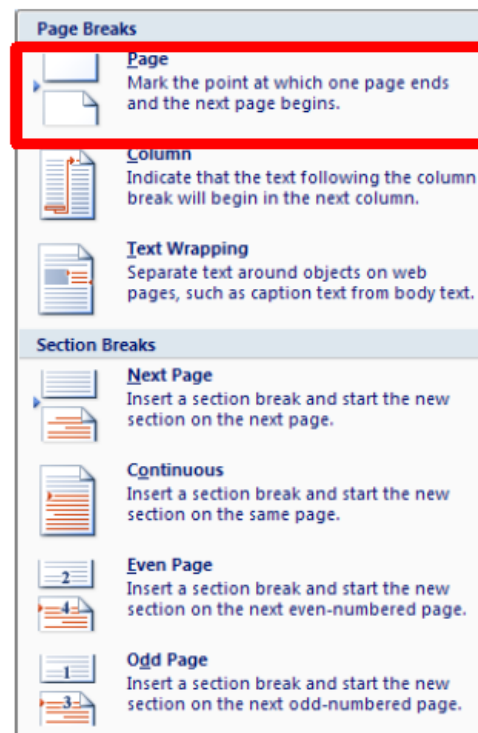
Page Breaks

Page
Mark the point at which one page ends and the next page begins.

Column
Indicate that the text following the column break will begin in the next column.

Text Wrapping
Separate text around objects on web pages, such as caption text from body text.

Section Breaks

Next Page
Insert a section break and start the new section on the next page.

Continuous
Insert a section break and start the new section on the same page.

2
4
Even Page
Insert a section break and start the new section on the next even-numbered page.

1
3
Odd Page
Insert a section break and start the new section on the next odd-numbered page.